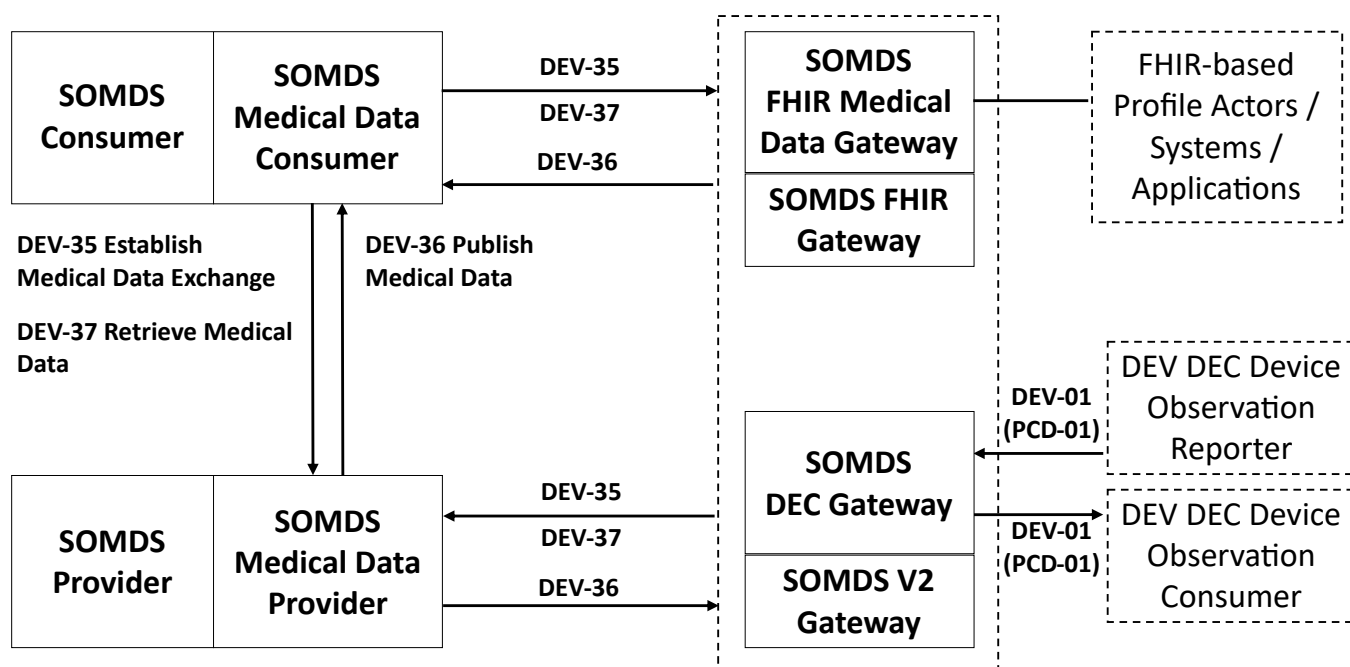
SOMDS Consumer

SOMDS Medical Data Consumer

DEV-35

DEV-37

DEV-36

SOMDS FHIR Medical Data Gateway

SOMDS FHIR Gateway

FHIR-based Profile Actors / Systems / Applications

DEV-35 Establish Medical Data Exchange

DEV-37 Retrieve Medical Data

DEV-36 Publish Medical Data

DEV DEC Device Observation Reporter

DEV-01 (PCD-01)

SOMDS DEC Gateway

DEV-01 (PCD-01)

DEV DEC Device Observation Consumer

SOMDS V2 Gateway

SOMDS Provider

SOMDS Medical Data Provider

DEV-35

DEV-37

DEV-36